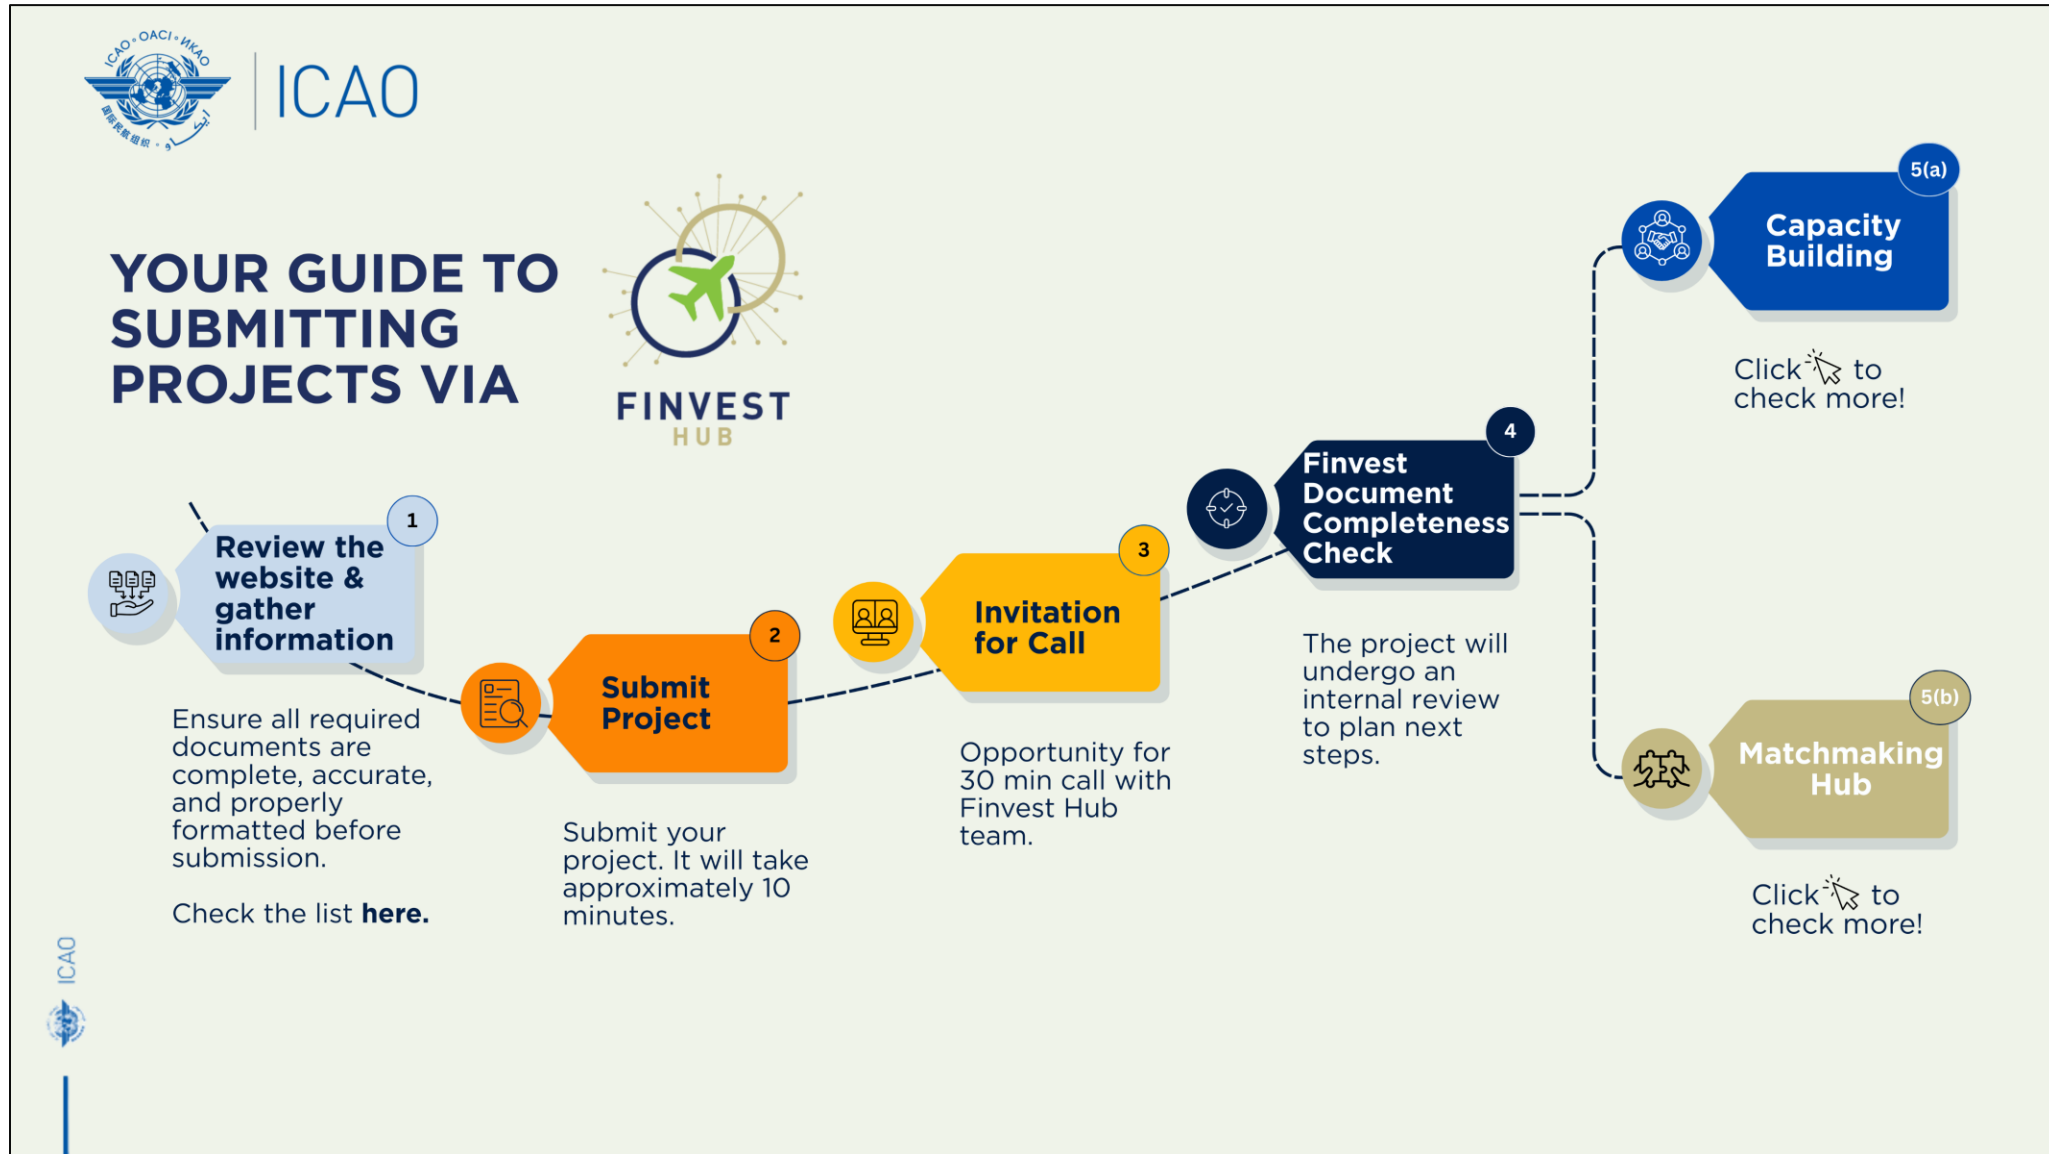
ICAO • OACI • ИКАО

ICAO

YOUR GUIDE TO SUBMITTING PROJECTS VIA

FINVEST HUB

1
Review the website & gather information

Ensure all required documents are complete, accurate, and properly formatted before submission.

Check the list **here.**

2
Submit Project

Submit your project. It will take approximately 10 minutes.

3
Invitation for Call

Opportunity for 30 min call with Finvest Hub team.

4
Finvest Document Completeness Check

The project will undergo an internal review to plan next steps.

5(a)
Capacity Building

Click to check more!

5(b)
Matchmaking Hub

Click to check more!

ICAO